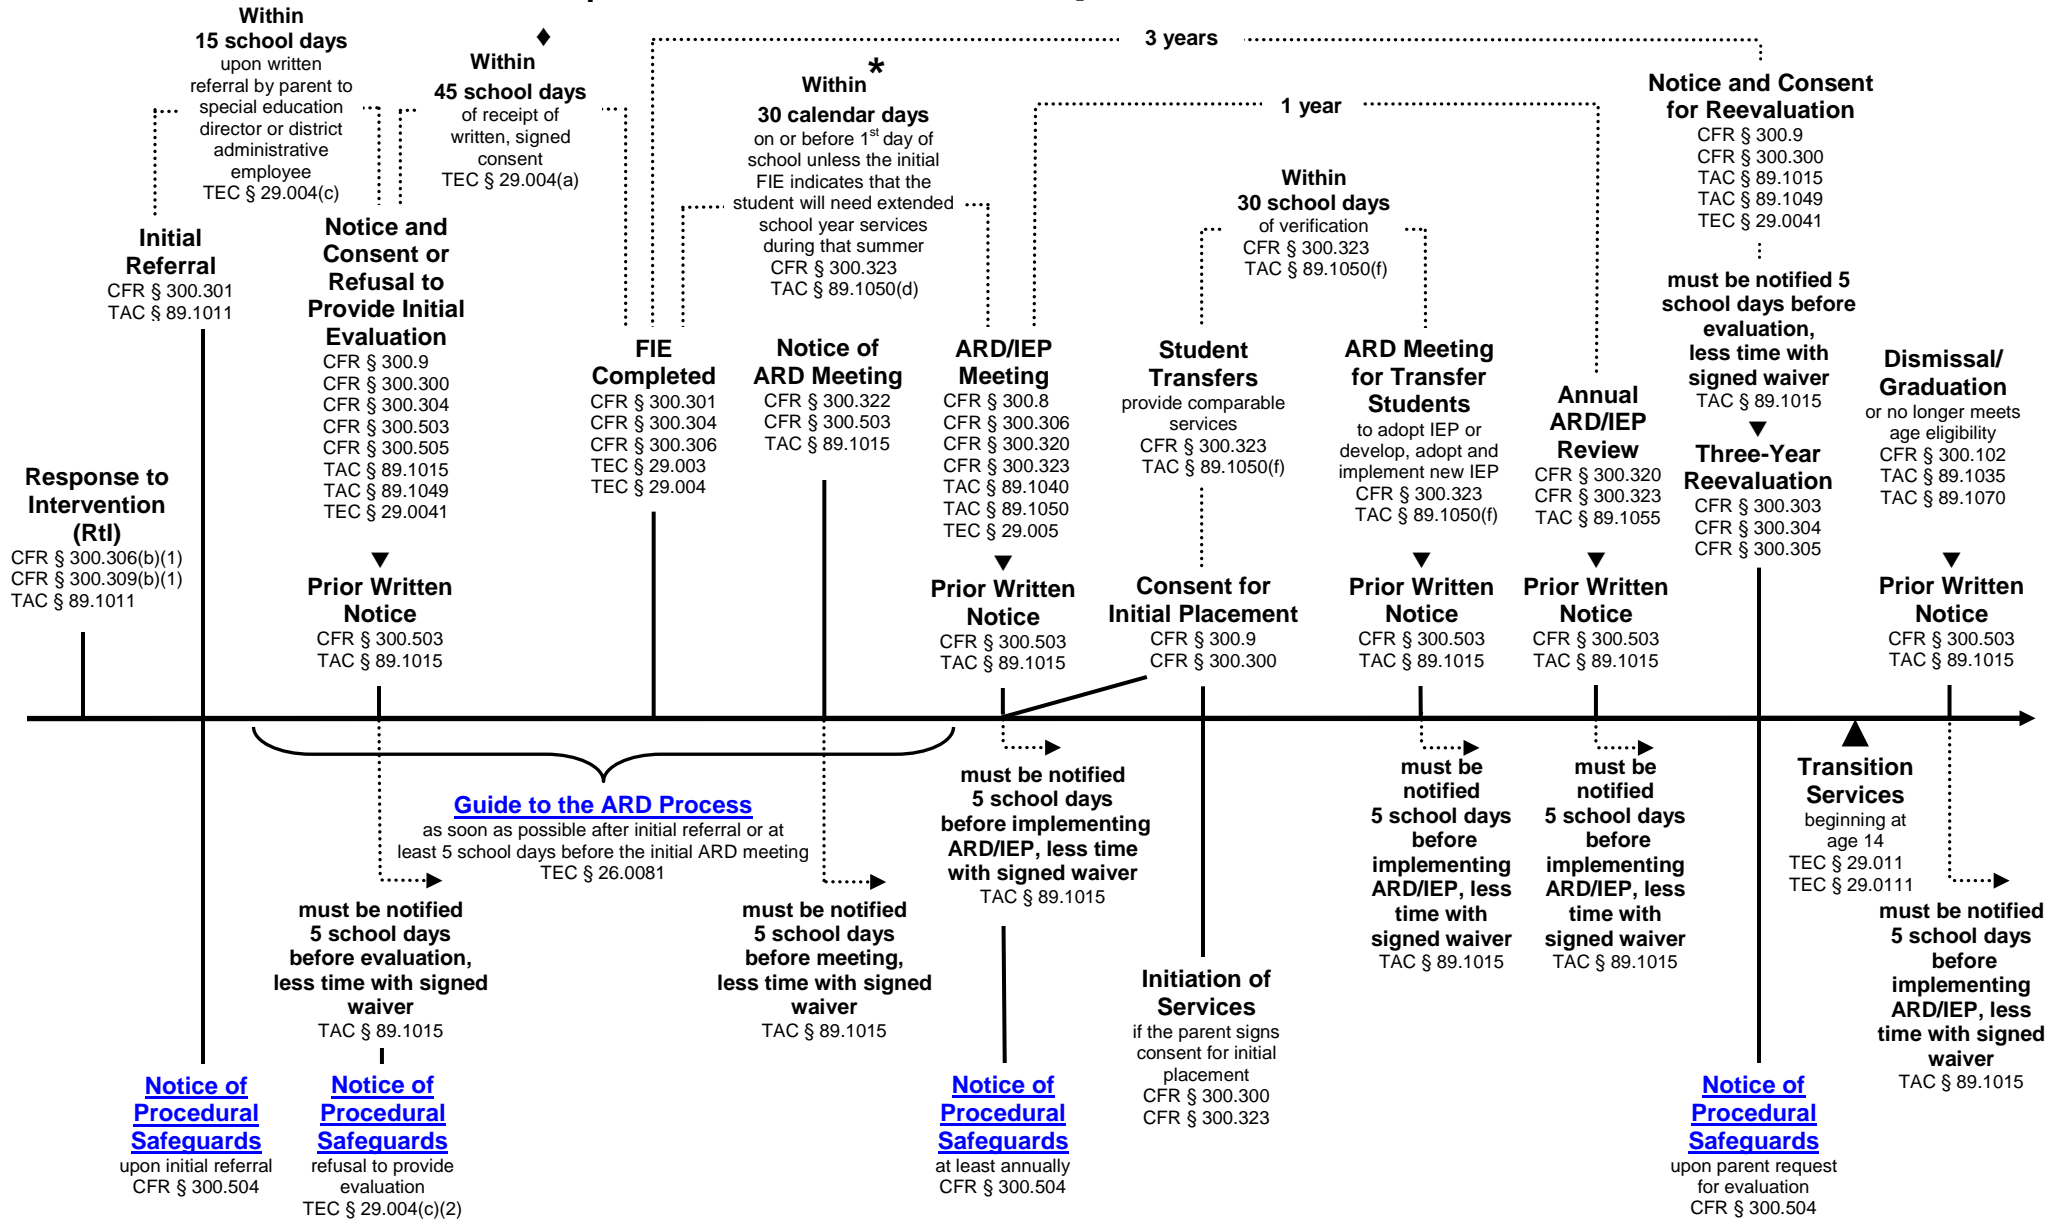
Within
15 school days
upon written referral by parent to special education director or district administrative employee
TEC § 29.004(c)

♦
Within
45 school days
of receipt of written, signed consent
TEC § 29.004(a)

3 years

Within *
30 calendar days
on or before 1st day of school unless the initial FIE indicates that the student will need extended school year services during that summer
CFR § 300.323
TAC § 89.1050(d)

1 year

Notice and Consent for Reevaluation
CFR § 300.9
CFR § 300.300
TAC § 89.1015
TAC § 89.1049
TEC § 29.0041

Within
30 school days
of verification
CFR § 300.323
TAC § 89.1050(f)

must be notified 5 school days before evaluation, less time with signed waiver
TAC § 89.1015

Initial Referral
CFR § 300.301
TAC § 89.1011

Notice and Consent or Refusal to Provide Initial Evaluation
CFR § 300.9
CFR § 300.300
CFR § 300.304
CFR § 300.503
CFR § 300.505
TAC § 89.1015
TAC § 89.1049
TEC § 29.0041

FIE Completed
CFR § 300.301
CFR § 300.304
CFR § 300.306
TEC § 29.003
TEC § 29.004

Notice of ARD Meeting
CFR § 300.322
CFR § 300.503
TAC § 89.1015

ARD/IEP Meeting
CFR § 300.8
CFR § 300.306
CFR § 300.320
CFR § 300.323
TAC § 89.1040
TAC § 89.1050
TEC § 29.005

Student Transfers
provide comparable services
CFR § 300.323
TAC § 89.1050(f)

ARD Meeting for Transfer Students
to adopt IEP or develop, adopt and implement new IEP
CFR § 300.323
TAC § 89.1050(f)

Annual ARD/IEP Review
CFR § 300.320
CFR § 300.323
TAC § 89.1055

Three-Year Reevaluation
CFR § 300.303
CFR § 300.304
CFR § 300.305

Dismissal/ Graduation
or no longer meets age eligibility
CFR § 300.102
TAC § 89.1035
TAC § 89.1070

Response to Intervention (RtI)
CFR § 300.306(b)(1)
CFR § 300.309(b)(1)
TAC § 89.1011

Prior Written Notice
CFR § 300.503
TAC § 89.1015

Prior Written Notice
CFR § 300.503
TAC § 89.1015

Consent for Initial Placement
CFR § 300.9
CFR § 300.300

Prior Written Notice
CFR § 300.503
TAC § 89.1015

Prior Written Notice
CFR § 300.503
TAC § 89.1015

Prior Written Notice
CFR § 300.503
TAC § 89.1015

Guide to the ARD Process
as soon as possible after initial referral or at least 5 school days before the initial ARD meeting
TEC § 26.0081

must be notified 5 school days before implementing ARD/IEP, less time with signed waiver
TAC § 89.1015

must be notified 5 school days before implementing ARD/IEP, less time with signed waiver
TAC § 89.1015

must be notified 5 school days before implementing ARD/IEP, less time with signed waiver
TAC § 89.1015

Transition Services
beginning at age 14
TEC § 29.011
TEC § 29.0111

must be notified 5 school days before evaluation, less time with signed waiver
TAC § 89.1015

must be notified 5 school days before meeting, less time with signed waiver
TAC § 89.1015

must be notified 5 school days before implementing ARD/IEP, less time with signed waiver
TAC § 89.1015

Initiation of Services
if the parent signs consent for initial placement
CFR § 300.300
CFR § 300.323

Notice of Procedural Safeguards
upon initial referral
CFR § 300.504

Notice of Procedural Safeguards
refusal to provide evaluation
TEC § 29.004(c)(2)

Notice of Procedural Safeguards
at least annually
CFR § 300.504

Notice of Procedural Safeguards
upon parent request for evaluation
CFR § 300.504